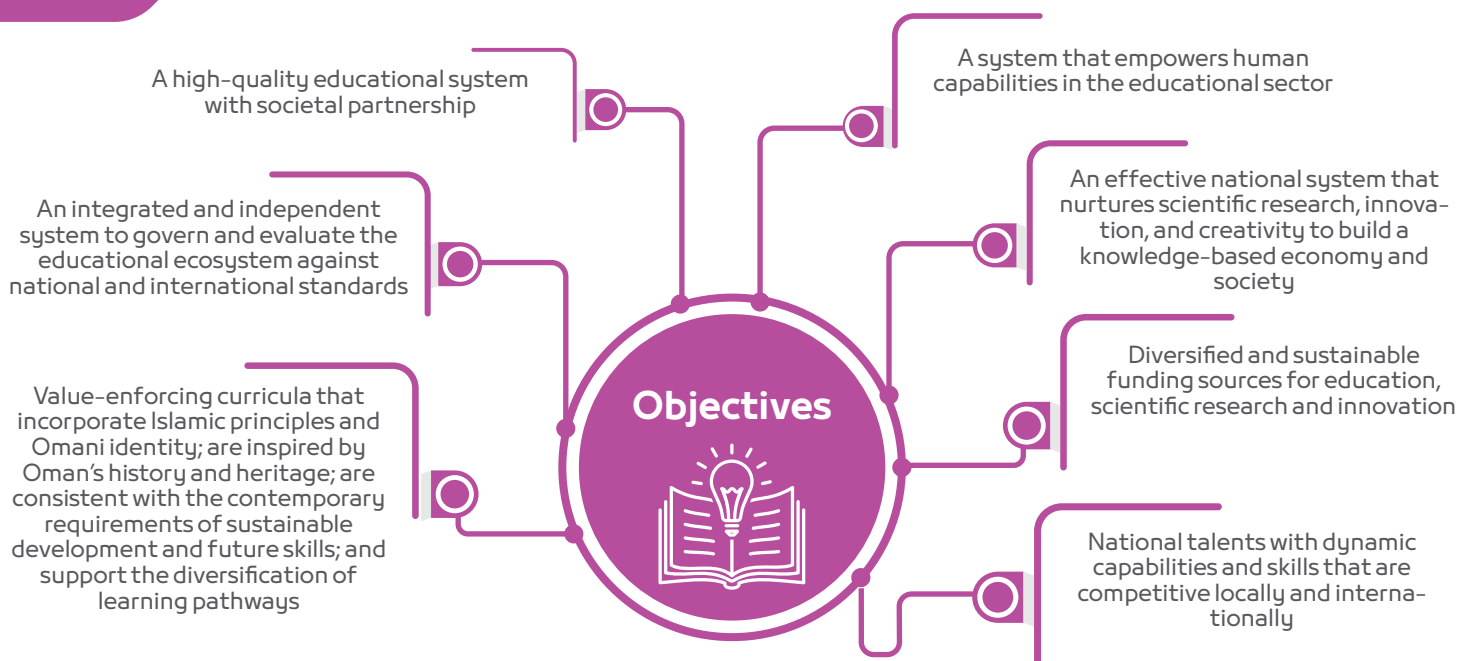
Objectives

A high-quality educational system with societal partnership

An integrated and independent system to govern and evaluate the educational ecosystem against national and international standards

Value-enforcing curricula that incorporate Islamic principles and Omani identity; are inspired by Oman's history and heritage; are consistent with the contemporary requirements of sustainable development and future skills; and support the diversification of learning pathways

A system that empowers human capabilities in the educational sector

An effective national system that nurtures scientific research, innovation, and creativity to build a knowledge-based economy and society

Diversified and sustainable funding sources for education, scientific research and innovation

National talents with dynamic capabilities and skills that are competitive locally and internationally